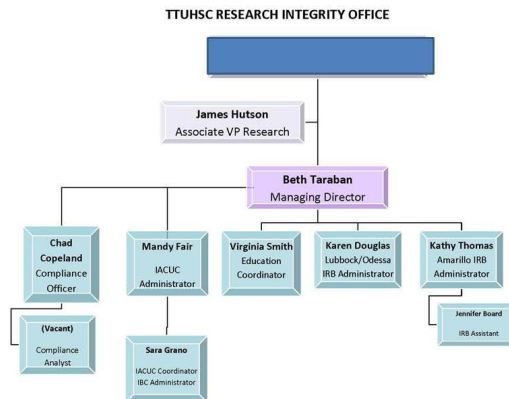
TTUHSC RESEARCH INTEGRITY OFFICE

James Hutson
Associate VP Research

Beth Taraban
Managing Director

Chad Copeland
Compliance Officer

Mandy Fair
IACUC Administrator

Virginia Smith
Education Coordinator

Karen Douglas
Lubbock/Odessa IRB Administrator

Kathy Thomas
Amarillo IRB Administrator

(Vacant)
Compliance Analyst

Sara Grano
IACUC Coordinator
IBC Administrator

Jennifer Board
IRB Assistant